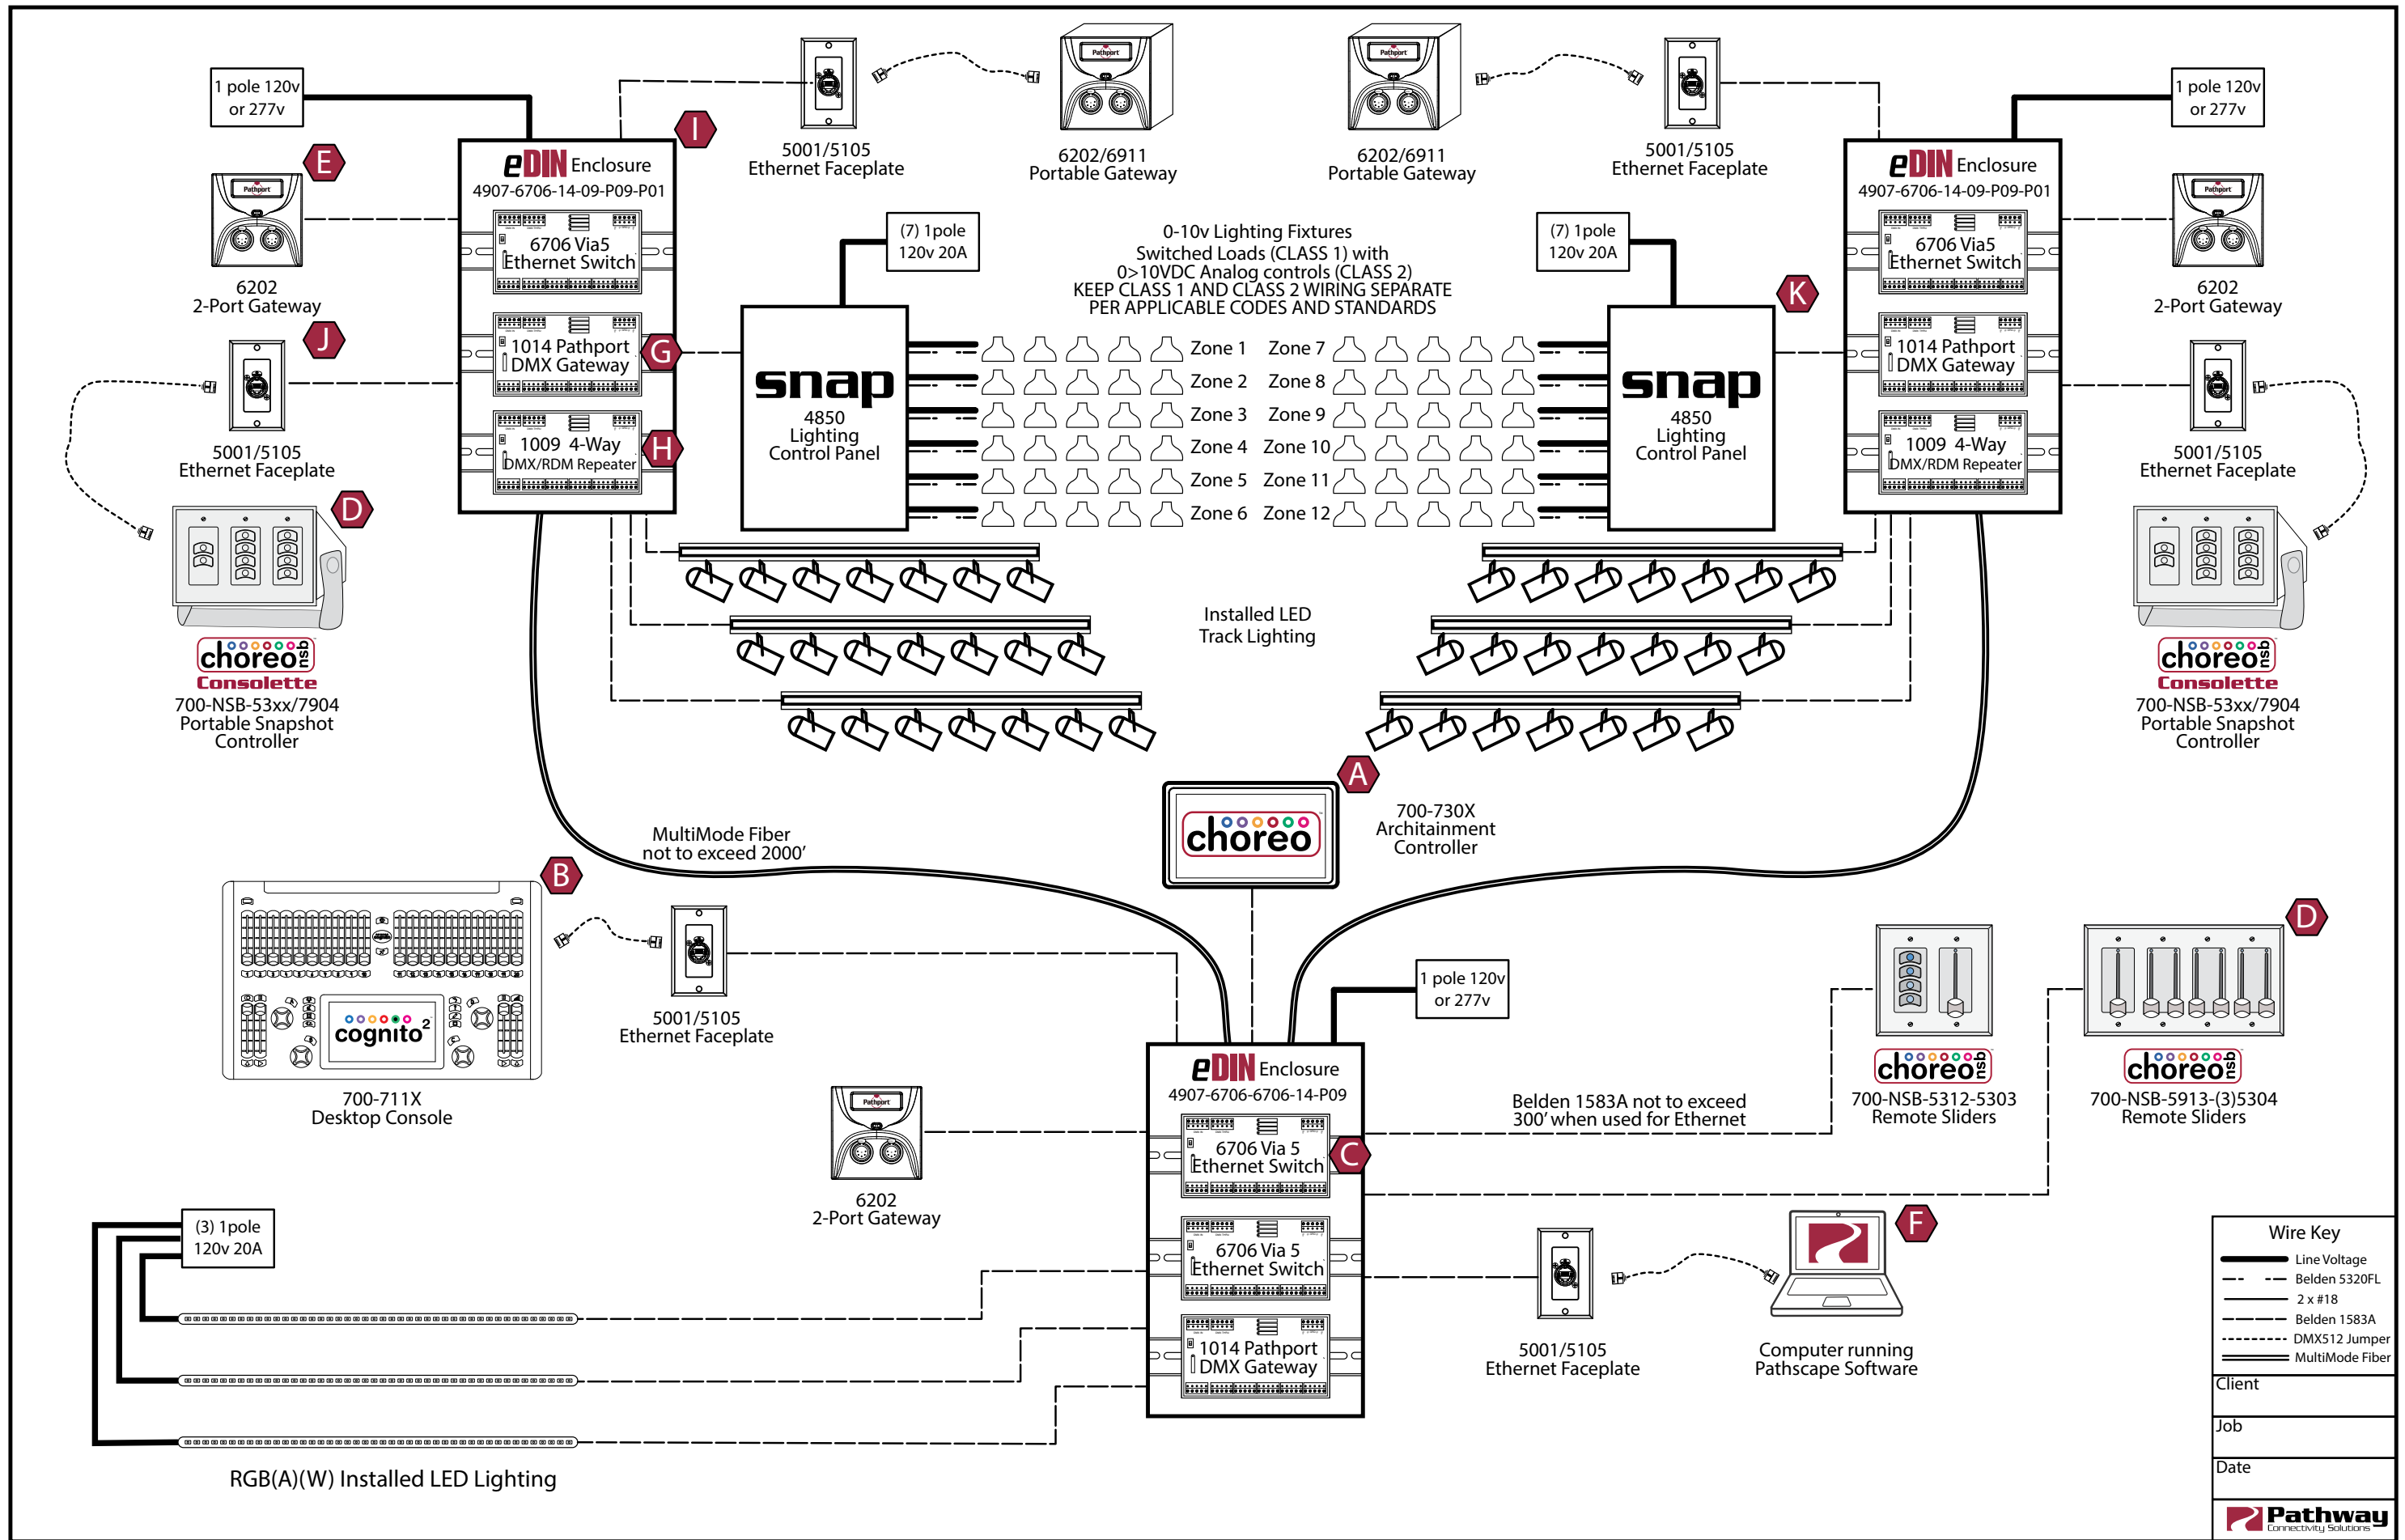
1 pole 120v or 277v

eDIN Enclosure
4907-6706-14-09-P09-P01

I

5001/5105
Ethernet Faceplate

Pathport

6202/6911
Portable Gateway

Pathport

6202/6911
Portable Gateway

5001/5105
Ethernet Faceplate

1 pole 120v or 277v

eDIN Enclosure
4907-6706-14-09-P09-P01

E

Pathport

6202
2-Port Gateway

6706 Via5
Ethernet Switch

(7) 1pole
120v 20A

0-10v Lighting Fixtures
Switched Loads (CLASS 1) with
0>10VDC Analog controls (CLASS 2)
KEEP CLASS 1 AND CLASS 2 WIRING SEPARATE
PER APPLICABLE CODES AND STANDARDS

(7) 1pole
120v 20A

6706 Via5
Ethernet Switch

Pathport

6202
2-Port Gateway

J

1014 Pathport
DMX Gateway

G

snap
4850
Lighting
Control Panel

Zone 1
Zone 2
Zone 3
Zone 4
Zone 5
Zone 6

Zone 7
Zone 8
Zone 9
Zone 10
Zone 11
Zone 12

K

snap
4850
Lighting
Control Panel

1014 Pathport
DMX Gateway

5001/5105
Ethernet Faceplate

1009 4-Way
DMX/RDM Repeater

H

1009 4-Way
DMX/RDM Repeater

5001/5105
Ethernet Faceplate

D

choreo nsb
Consolette
700-NSB-53xx/7904
Portable Snapshot
Controller

Installed LED
Track Lighting

choreo nsb
Consolette
700-NSB-53xx/7904
Portable Snapshot
Controller

A

choreo

700-730X
Architainment
Controller

MultiMode Fiber
not to exceed 2000’

B

cognito²

700-711X
Desktop Console

5001/5105
Ethernet Faceplate

D

1 pole 120v or 277v

eDIN Enclosure
4907-6706-6706-14-P09

choreo nsb
700-NSB-5312-5303
Remote Sliders

choreo nsb
700-NSB-5913-(3)5304
Remote Sliders

Pathport

6202
2-Port Gateway

Belden 1583A not to exceed
300’ when used for Ethernet

6706 Via 5
Ethernet Switch

C

(3) 1pole
120v 20A

6706 Via 5
Ethernet Switch

F

5001/5105
Ethernet Faceplate

Computer running
Pathscape Software

1014 Pathport
DMX Gateway

RGB(A)(W) Installed LED Lighting

Wire Key
Line Voltage
Belden 5320FL
2 x #18
Belden 1583A
DMX512 Jumper
MultiMode Fiber

Client

Job

Date

Pathway
Connectivity Solutions